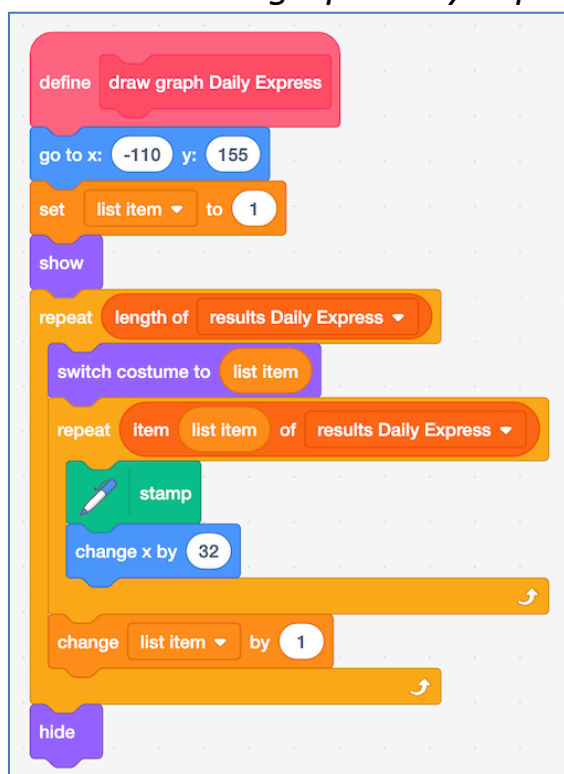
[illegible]

define draw graph Daily Express

go to x: -110 y: 155

set list item ▾ to 1

show

repeat length of results Daily Express ▾

switch costume to list item

repeat item list item of results Daily Express ▾

stamp

change x by 32

change list item ▾ by 1

hide